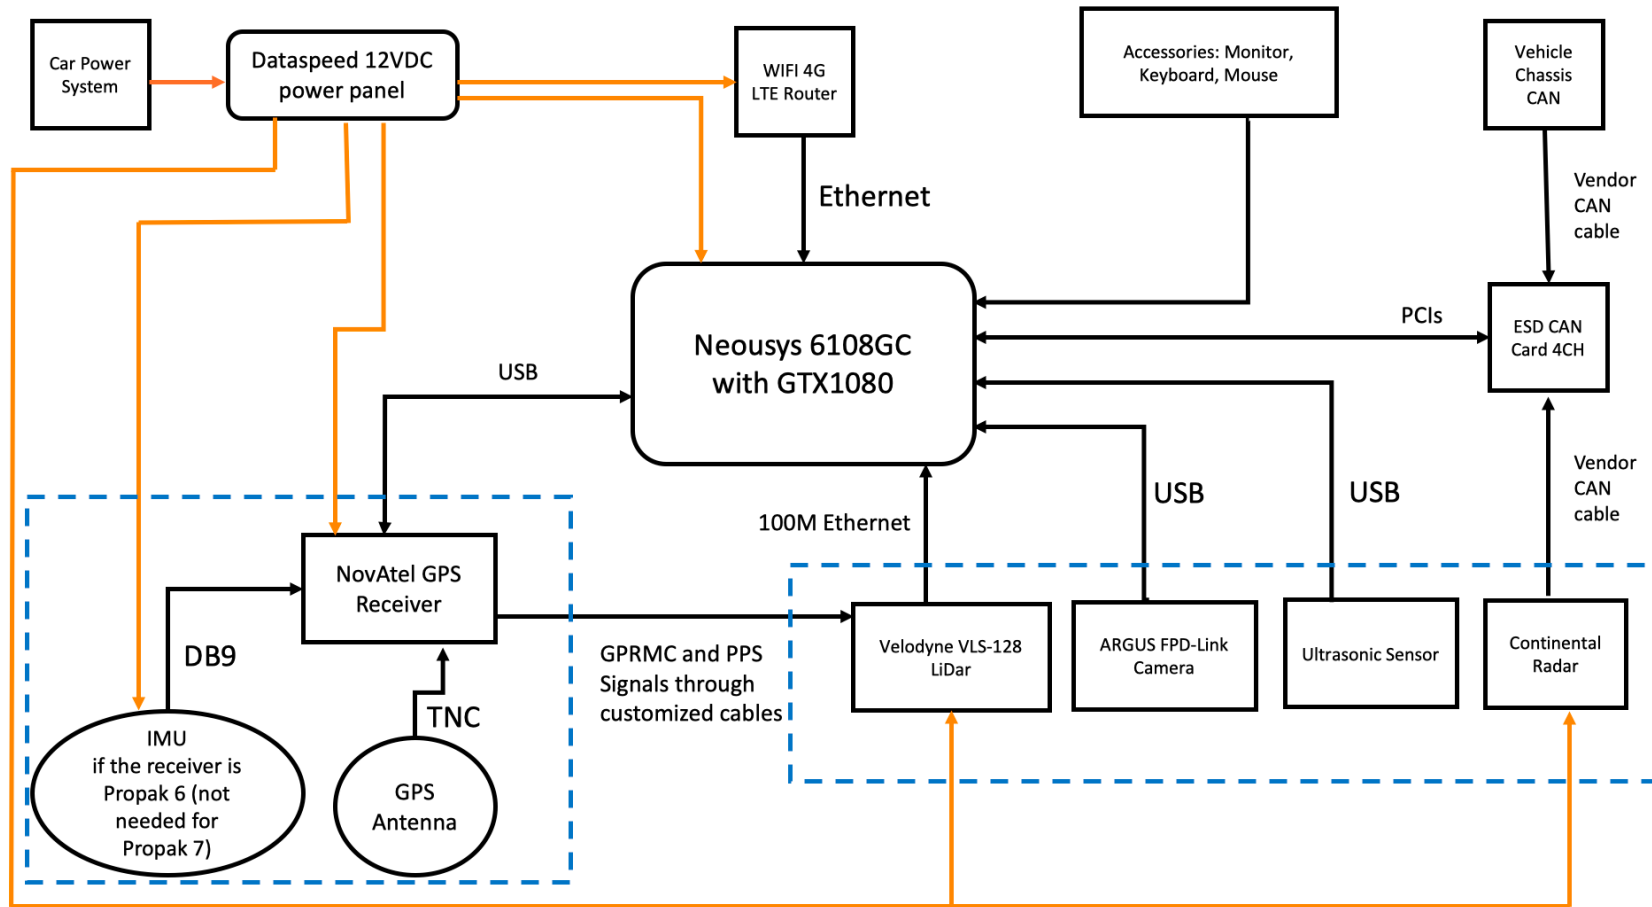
Car Power System

Dataspeed 12VDC power panel

WIFI 4G LTE Router

Accessories: Monitor, Keyboard, Mouse

Vehicle Chassis CAN

Ethernet

Vendor CAN cable

Neousys 6108GC with GTX1080

PCIs

ESD CAN Card 4CH

USB

Vendor CAN cable

USB

USB

100M Ethernet

NovAtel GPS Receiver

DB9

GPRMC and PPS Signals through customized cables

Velodyne VLS-128 LiDar

ARGUS FPD-Link Camera

Ultrasonic Sensor

Continental Radar

TNC

IMU if the receiver is Propak 6 (not needed for Propak 7)

GPS Antenna